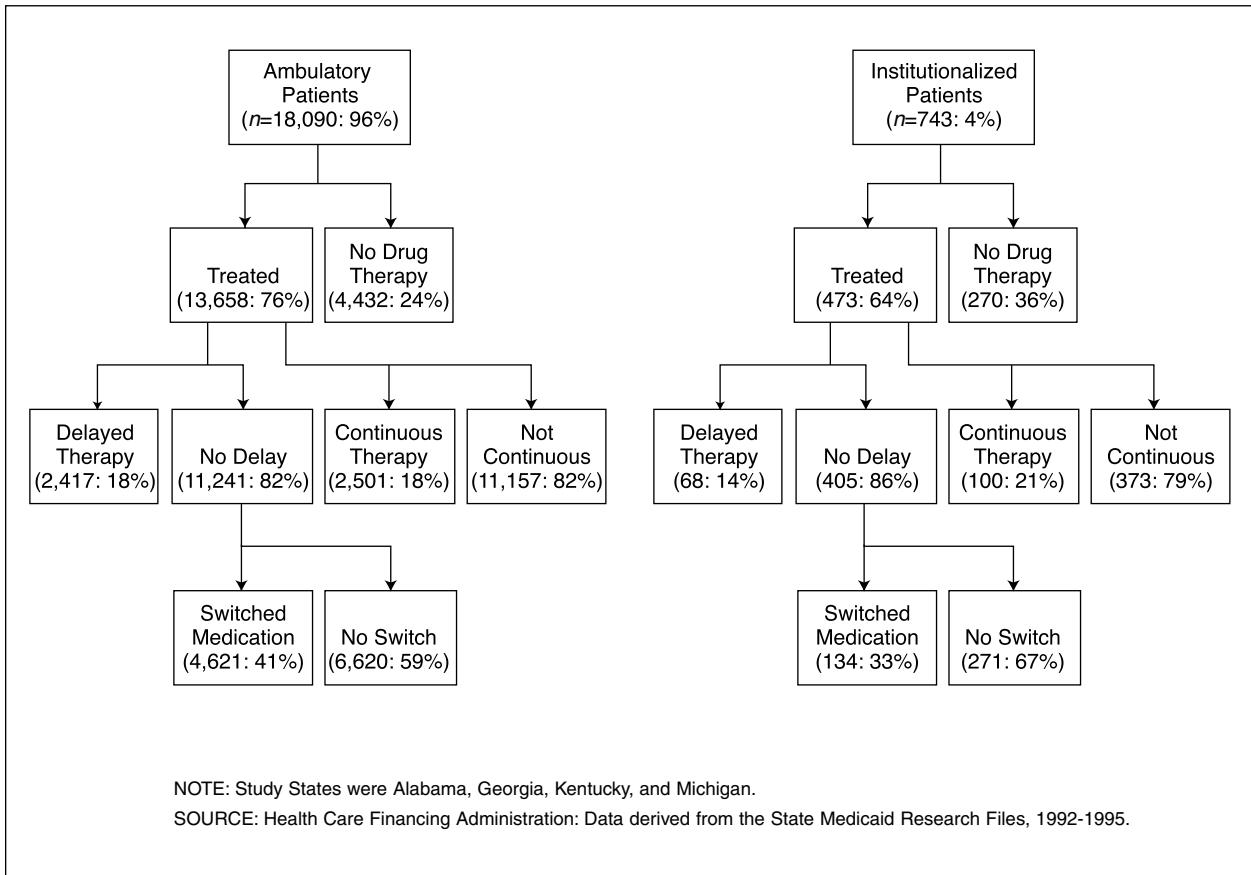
Ambulatory Patients ($n$=18,090: 96%)

Treated (13,658: 76%)

No Drug Therapy (4,432: 24%)

Delayed Therapy (2,417: 18%)

No Delay (11,241: 82%)

Continuous Therapy (2,501: 18%)

Not Continuous (11,157: 82%)

Switched Medication (4,621: 41%)

No Switch (6,620: 59%)

Institutionalized Patients ($n$=743: 4%)

Treated (473: 64%)

No Drug Therapy (270: 36%)

Delayed Therapy (68: 14%)

No Delay (405: 86%)

Continuous Therapy (100: 21%)

Not Continuous (373: 79%)

Switched Medication (134: 33%)

No Switch (271: 67%)

NOTE: Study States were Alabama, Georgia, Kentucky, and Michigan.

SOURCE: Health Care Financing Administration: Data derived from the State Medicaid Research Files, 1992-1995.